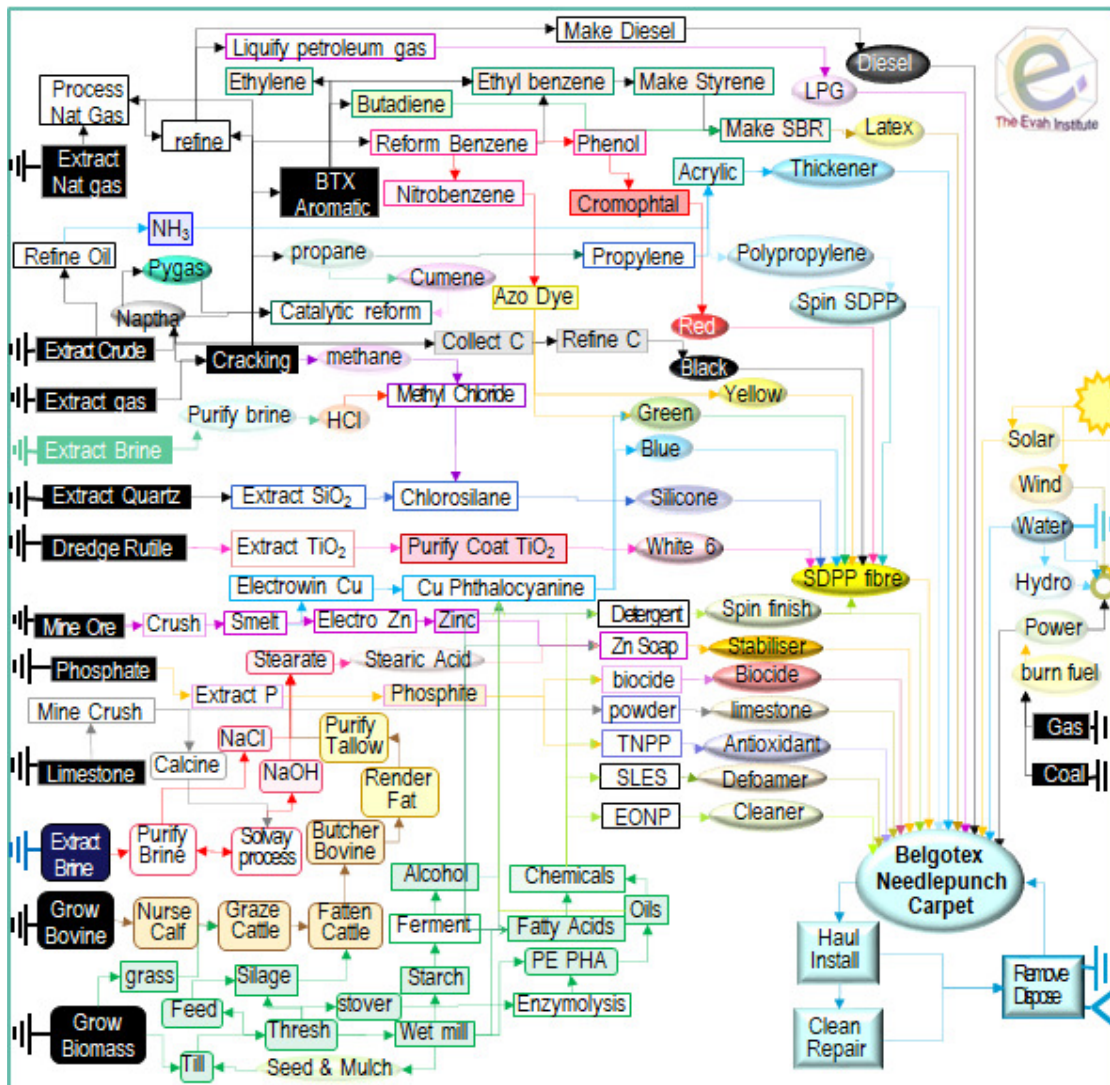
Make Diesel
Liquify petroleum gas
Diesel
The Evah Institute
Process Nat Gas
Ethylene
Ethyl benzene
Make Styrene
LPG
Butadiene
refine
Reform Benzene
Phenol
Make SBR
Latex
Extract Nat gas
BTX Aromatic
Nitrobenzene
Acrylic
Thickener
Cromophtal
$NH_3$
Refine Oil
propane
Propylene
Polypropylene
Pygas
Cumene
Azo Dye
Spin SDPP
Naptha
Catalytic reform
Red
Extract Crude
Cracking
methane
Collect C
Refine C
Black
Extract gas
Methyl Chloride
Yellow
Purify brine
HCl
Green
Extract Brine
Blue
Solar
Wind
Extract Quartz
Extract $SiO_2$
Chlorosilane
Silicone
Water
Dredge Rutile
Extract $TiO_2$
Purify Coat $TiO_2$
White 6
SDPP fibre
Hydro
Electrowin Cu
Cu Phthalocyanine
Mine Ore
Crush
Smelt
Electro Zn
Zinc
Detergent
Spin finish
Power
Zn Soap
Stabiliser
Phosphate
Stearate
Stearic Acid
biocide
Biocide
burn fuel
Extract P
Phosphite
Mine Crush
powder
limestone
Purify Tallow
Gas
NaCl
TNPP
Antioxidant
Limestone
Calcine
NaOH
Render Fat
SLES
Defoamer
Coal
EONP
Cleaner
Extract Brine
Purify Brine
Solvay process
Butcher Bovine
Belgotex Needlepunch Carpet
Alcohol
Chemicals
Grow Bovine
Nurse Calf
Graze Cattle
Fatten Cattle
Ferment
Fatty Acids
Oils
Haul Install
grass
Silage
Starch
PE PHA
Remove Dispose
Feed
stover
Enzymolysis
Thresh
Wet mill
Clean Repair
Grow Biomass
Till
Seed & Mulch